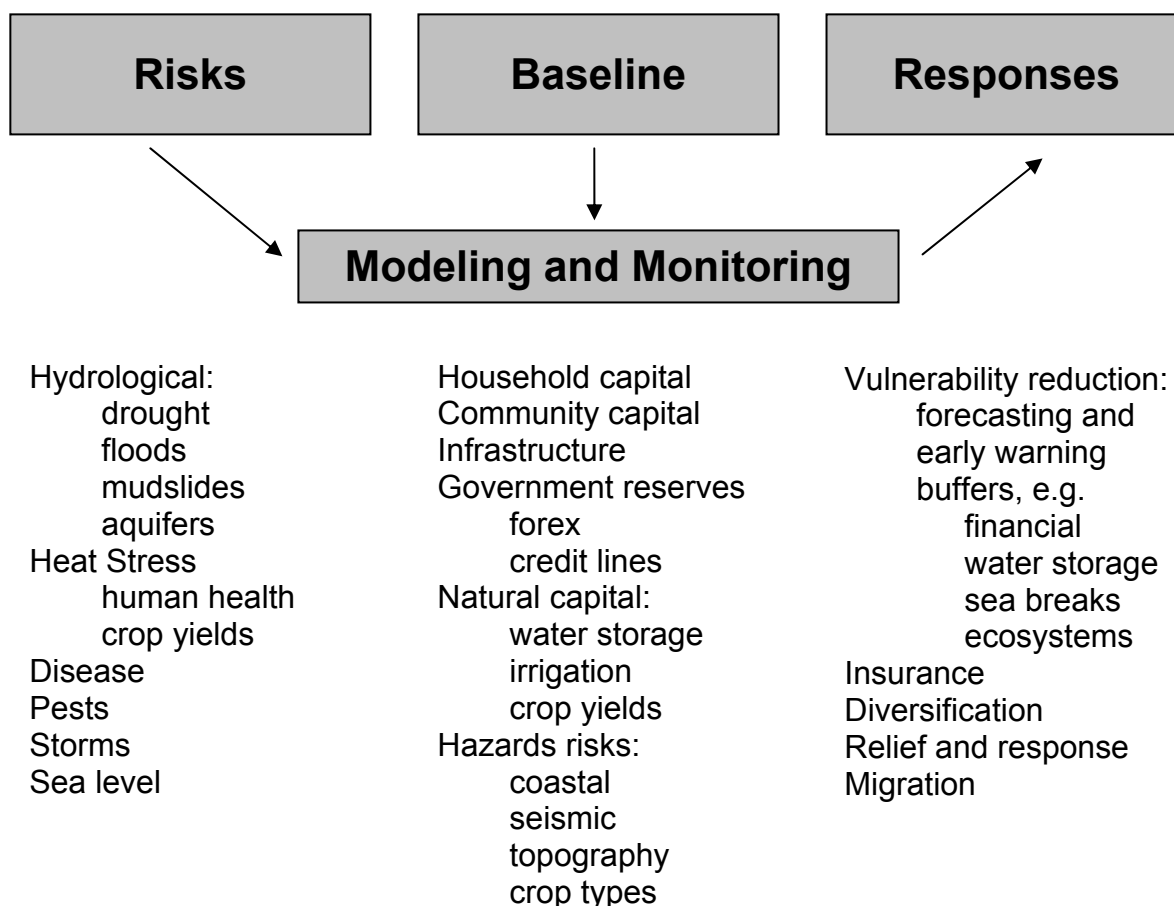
Risks

Baseline

Responses

Modeling and Monitoring

Hydrological:
drought
floods
mudslides
aquifers
Heat Stress
human health
crop yields
Disease
Pests
Storms
Sea level

Household capital
Community capital
Infrastructure
Government reserves
forex
credit lines
Natural capital:
water storage
irrigation
crop yields
Hazards risks:
coastal
seismic
topography
crop types

Vulnerability reduction:
forecasting and early warning
buffers, e.g.
financial
water storage
sea breaks
ecosystems
Insurance
Diversification
Relief and response
Migration